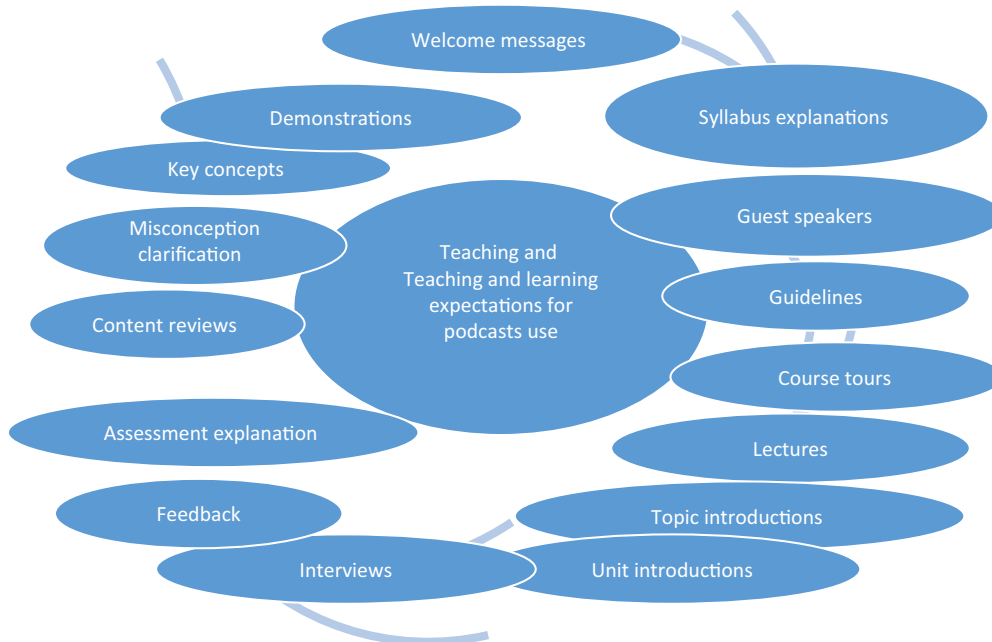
Welcome messages

Syllabus explanations

Demonstrations

Key concepts

Misconception clarification

Teaching and Teaching and learning expectations for podcasts use

Guest speakers

Guidelines

Content reviews

Course tours

Assessment explanation

Lectures

Feedback

Topic introductions

Interviews

Unit introductions